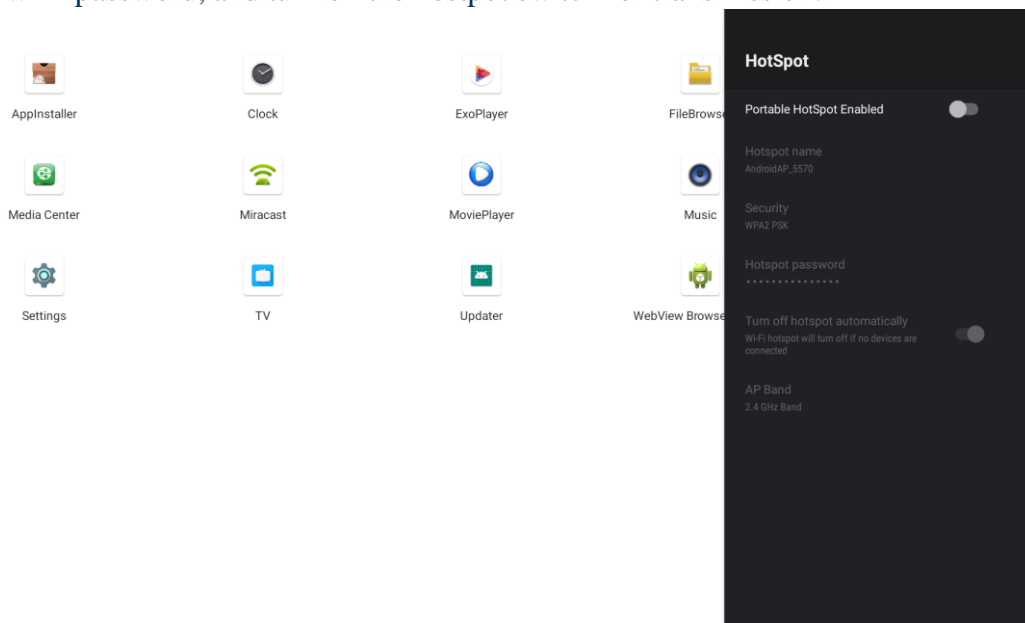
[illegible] password, and turn on the hotspot switch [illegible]

AppInstaller

Clock

ExoPlayer

FileBrows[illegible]

Media Center

Miracast

MoviePlayer

Music

Settings

TV

Updater

WebView Browse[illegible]

HotSpot

Portable HotSpot Enabled

Hotspot name
AndroidAP_5570

Security
WPA2 PSK

Hotspot password
•••••••••••••••

Turn off hotspot automatically
Wi-Fi hotspot will turn off if no devices are connected

AP Band
2.4 GHz Band